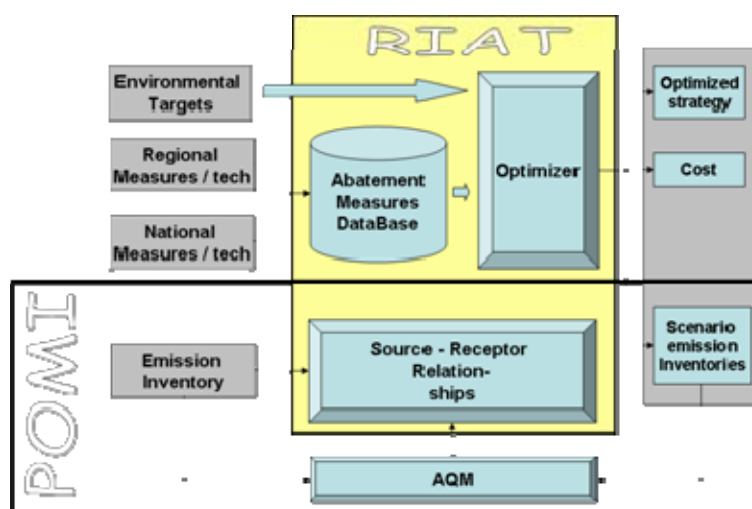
RIAT

Environmental Targets

Regional Measures / tech

National Measures / tech

Abatement Measures DataBase

Optimizer

Optimized strategy

Cost

POMI

Emission Inventory

Source - Receptor Relationships

Scenario emission Inventories

AQM